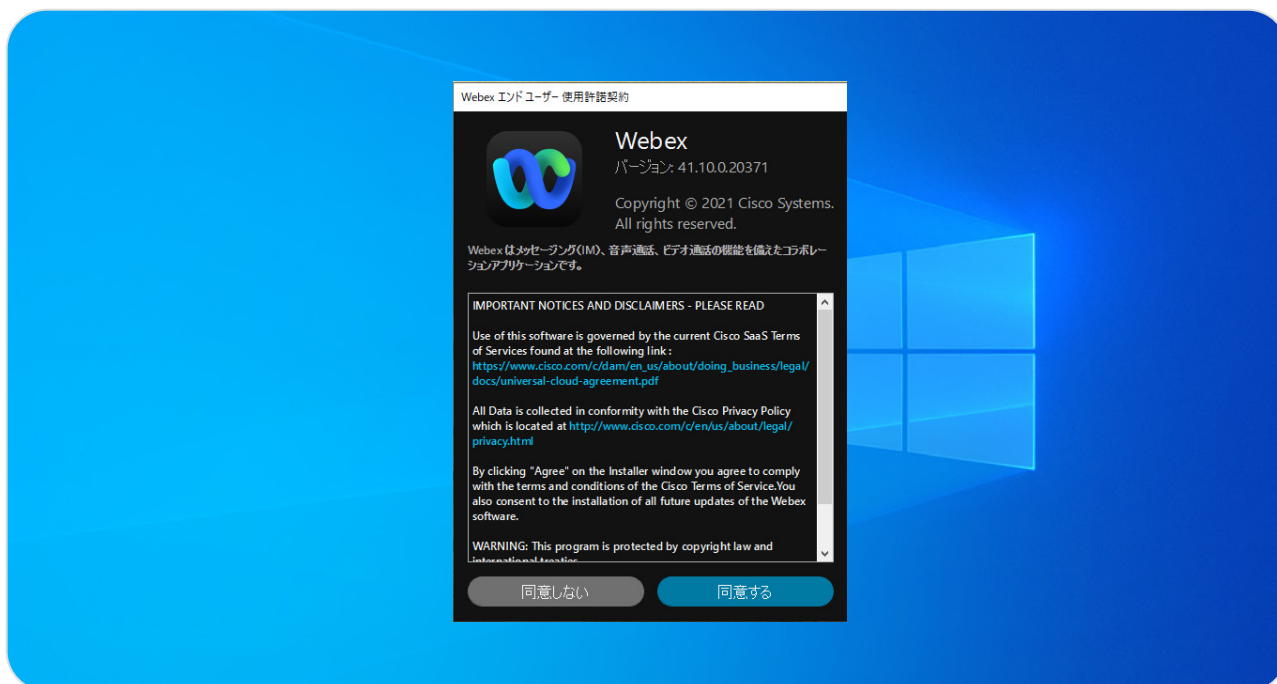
Webex エンド ユーザー 使用許諾契約

Webex
バージョン: 41.10.0.20371

Copyright © 2021 Cisco Systems. All rights reserved.

Webex はメッセージング(IM)、音声通話、ビデオ通話の機能を備えたコラボレーションアプリケーションです。

IMPORTANT NOTICES AND DISCLAIMERS - PLEASE READ

Use of this software is governed by the current Cisco SaaS Terms of Services found at the following link : https://www.cisco.com/c/dam/en_us/about/doing_business/legal/docs/universal-cloud-agreement.pdf

All Data is collected in conformity with the Cisco Privacy Policy which is located at http://www.cisco.com/c/en/us/about/legal/privacy.html

By clicking "Agree" on the Installer window you agree to comply with the terms and conditions of the Cisco Terms of Service.You also consent to the installation of all future updates of the Webex software.

WARNING: This program is protected by copyright law and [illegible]

同意しない

同意する